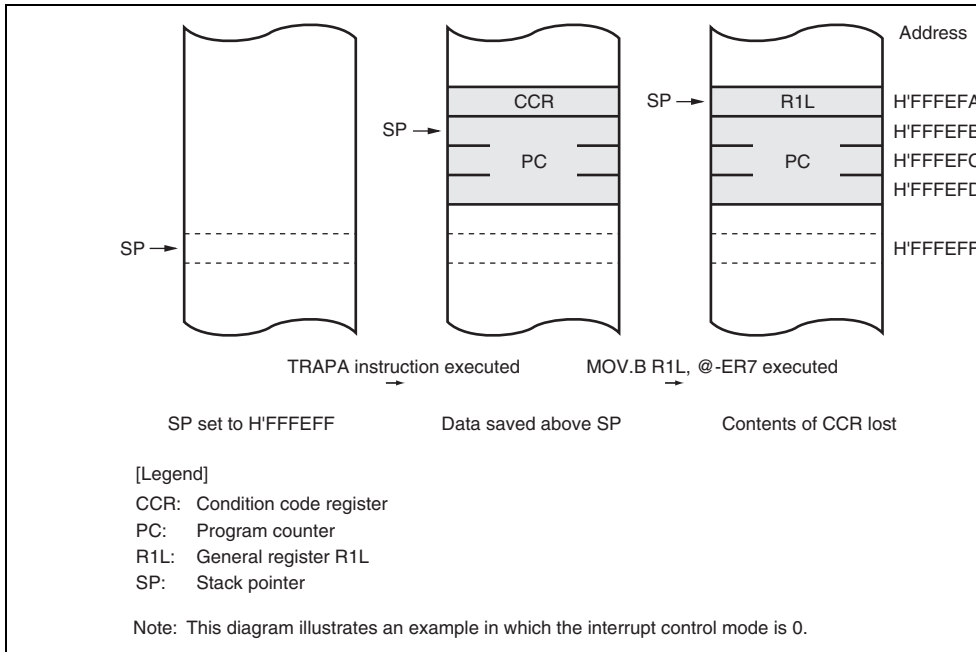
Address

CCR

SP

PC

SP

R1L

H'FFFEFA

H'FFFEFB

PC

H'FFFEFC

H'FFFEFD

SP

H'FFFEFF

TRAPA instruction executed

MOV.B R1L, @-ER7 executed

SP set to H'FFFEFF

Data saved above SP

Contents of CCR lost

[Legend]
CCR: Condition code register
PC: Program counter
R1L: General register R1L
SP: Stack pointer

Note: This diagram illustrates an example in which the interrupt control mode is 0.